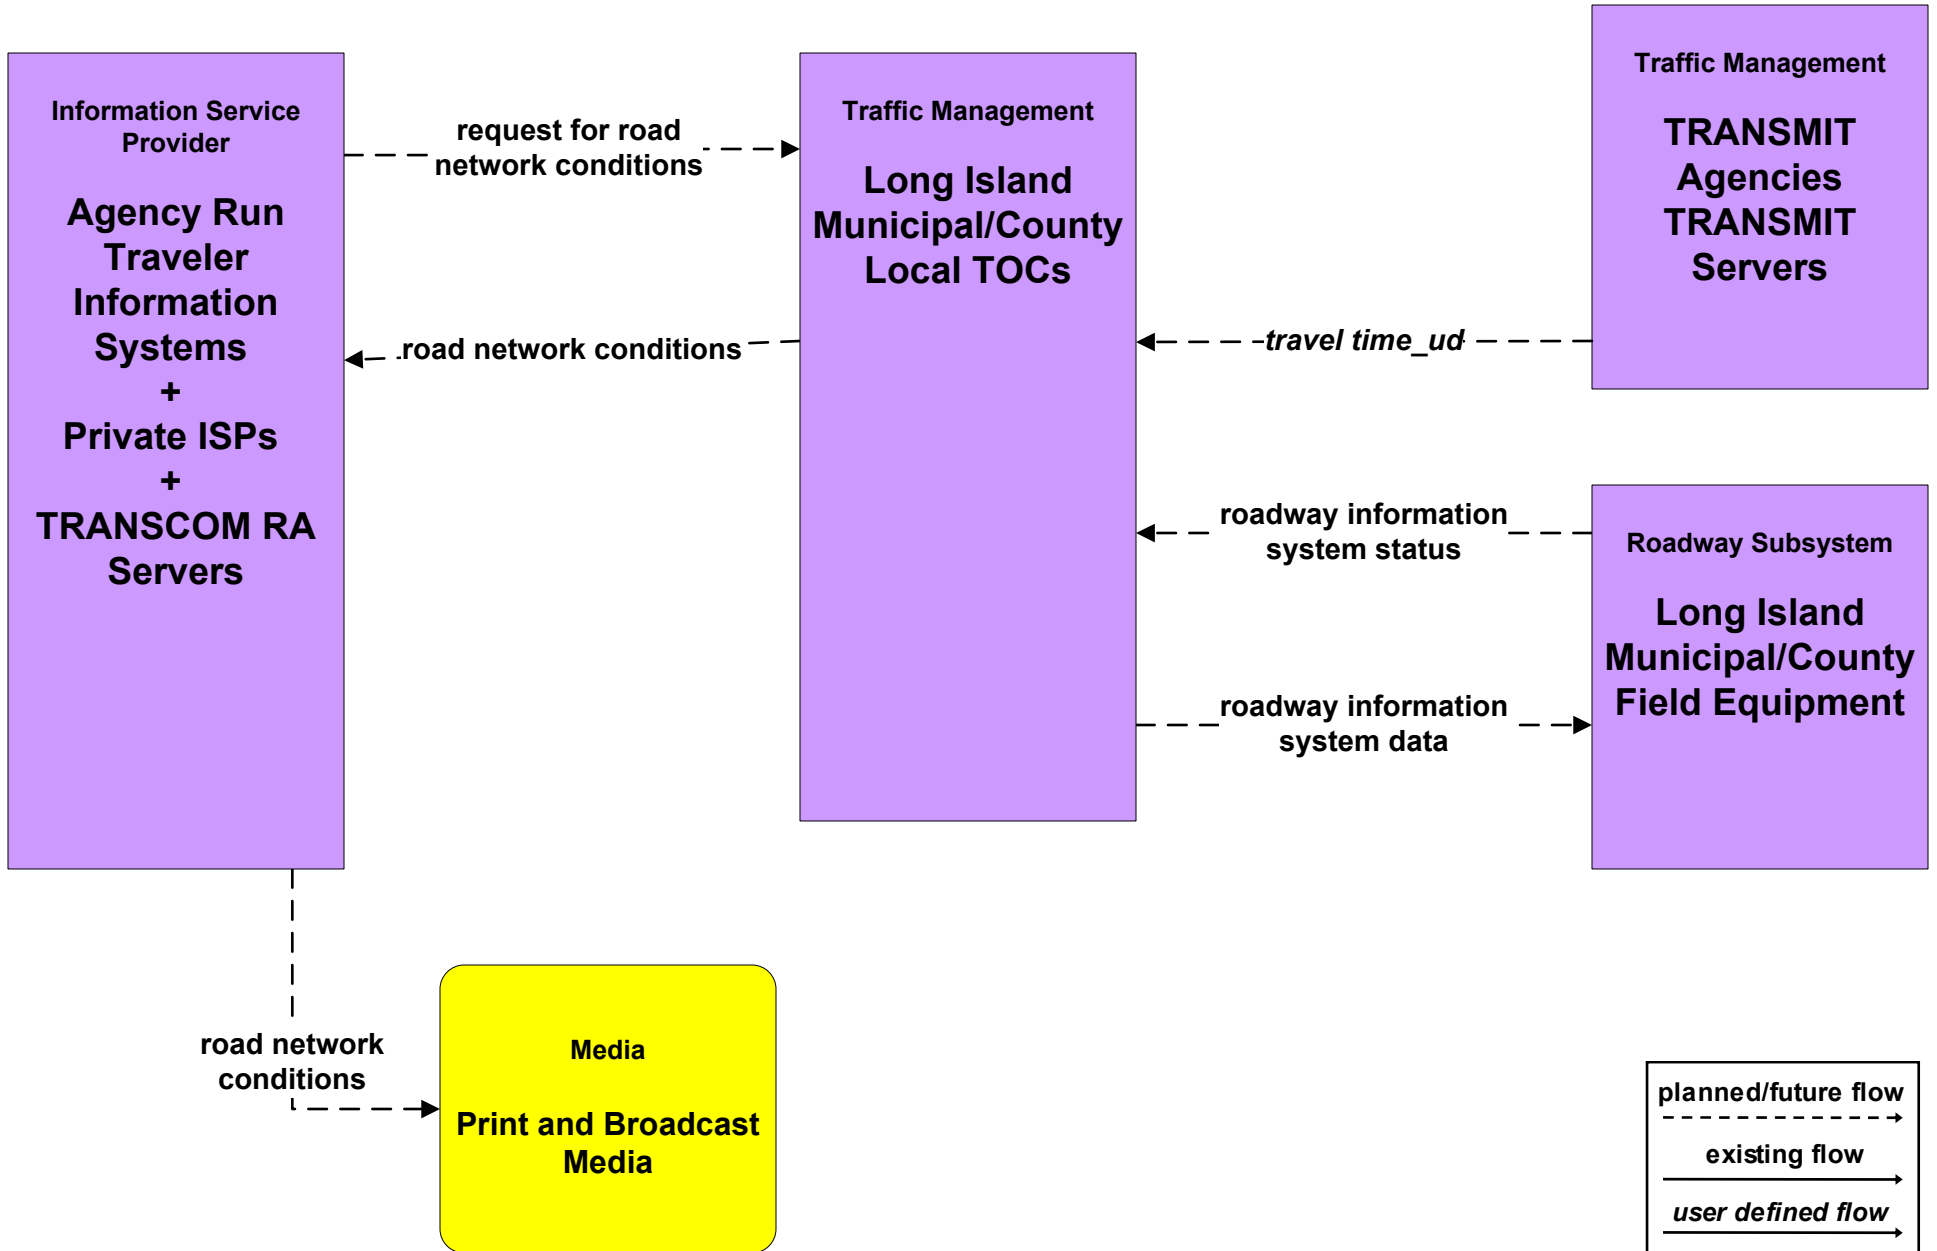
Information Service Provider

Agency Run Traveler Information Systems
+
Private ISPs
+
TRANSCOM RA Servers

request for road network conditions

road network conditions

Traffic Management

Long Island Municipal/County Local TOCs

Traffic Management

TRANSMIT Agencies TRANSMIT Servers

travel time_ud

roadway information system status

roadway information system data

Roadway Subsystem

Long Island Municipal/County Field Equipment

road network conditions

Media

Print and Broadcast Media

planned/future flow

existing flow

user defined flow